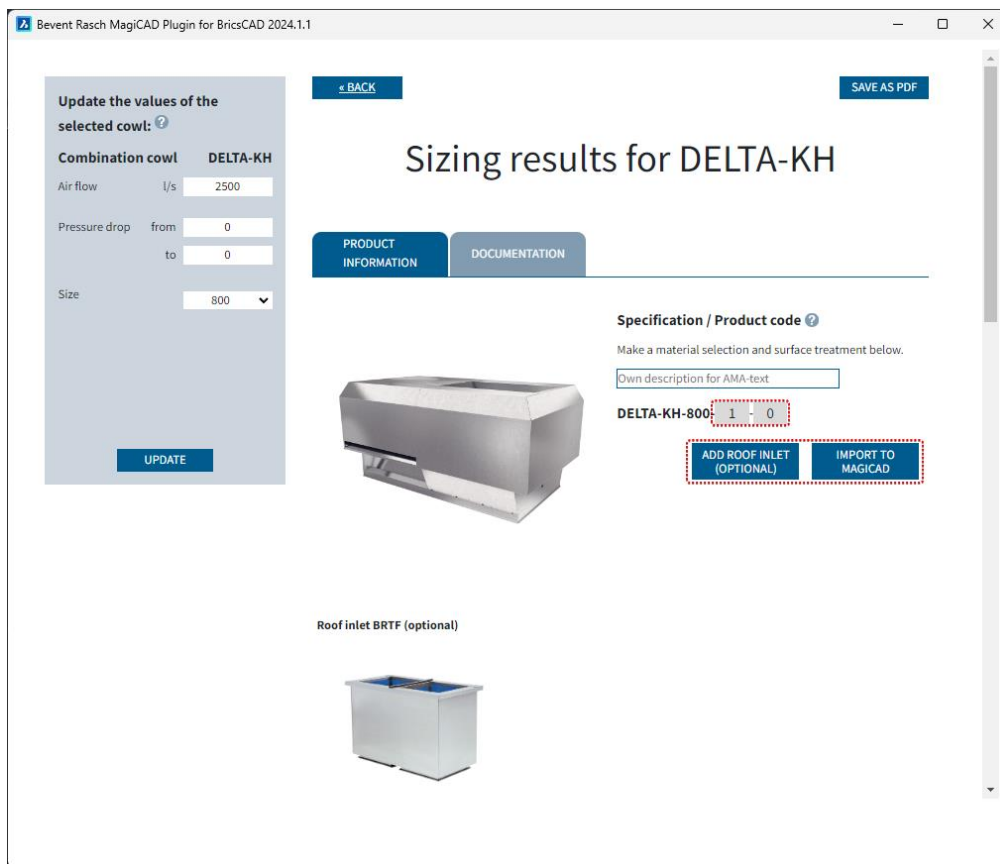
Bevent Rasch MagiCAD Plugin for BricsCAD 2024.1.1

Update the values of the selected cowl:

Combination cowl DELTA-KH

Air flow l/s 2500

Pressure drop from 0

to 0

Size 800

UPDATE

« BACK

SAVE AS PDF

Sizing results for DELTA-KH

PRODUCT INFORMATION

DOCUMENTATION

Specification / Product code

Make a material selection and surface treatment below.

Own description for AMA-text

DELTA-KH-800- 1 - 0

ADD ROOF INLET (OPTIONAL)

IMPORT TO MAGICAD

Roof inlet BRTF (optional)